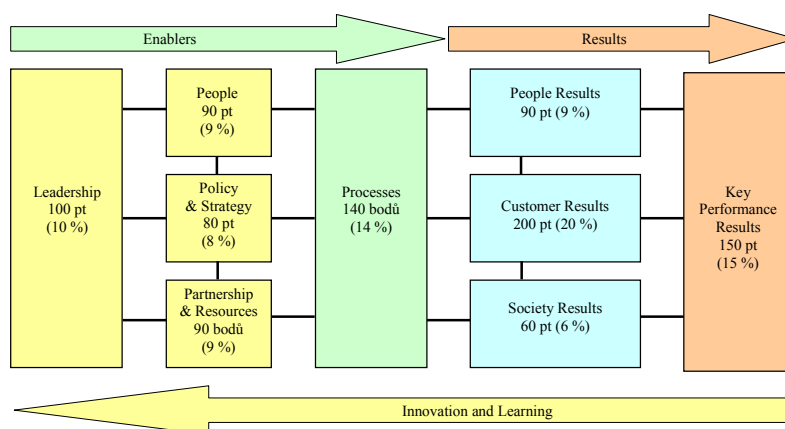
Enablers

Results

Leadership
100 pt
(10 %)

People
90 pt
(9 %)

Policy
& Strategy
80 pt
(8 %)

Partnership
& Resources
90 bodů
(9 %)

Processes
140 bodů
(14 %)

People Results
90 pt (9 %)

Customer Results
200 pt (20 %)

Society Results
60 pt (6 %)

Key
Performance
Results
150 pt
(15 %)

Innovation and Learning